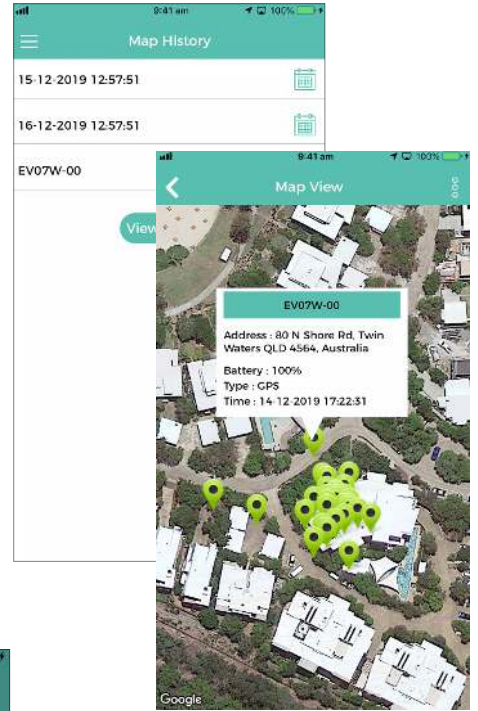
9:41 am
100%

Map History

15-12-2019 12:57:51

16-12-2019 12:57:51

EV07W-00

View

9:41 am
100%

Map View

EV07W-00

Address : 80 N Shore Rd, Twin Waters QLD 4564, Australia

Battery : 100%

Type : GPS

Time : 14-12-2019 17:22:31

Google